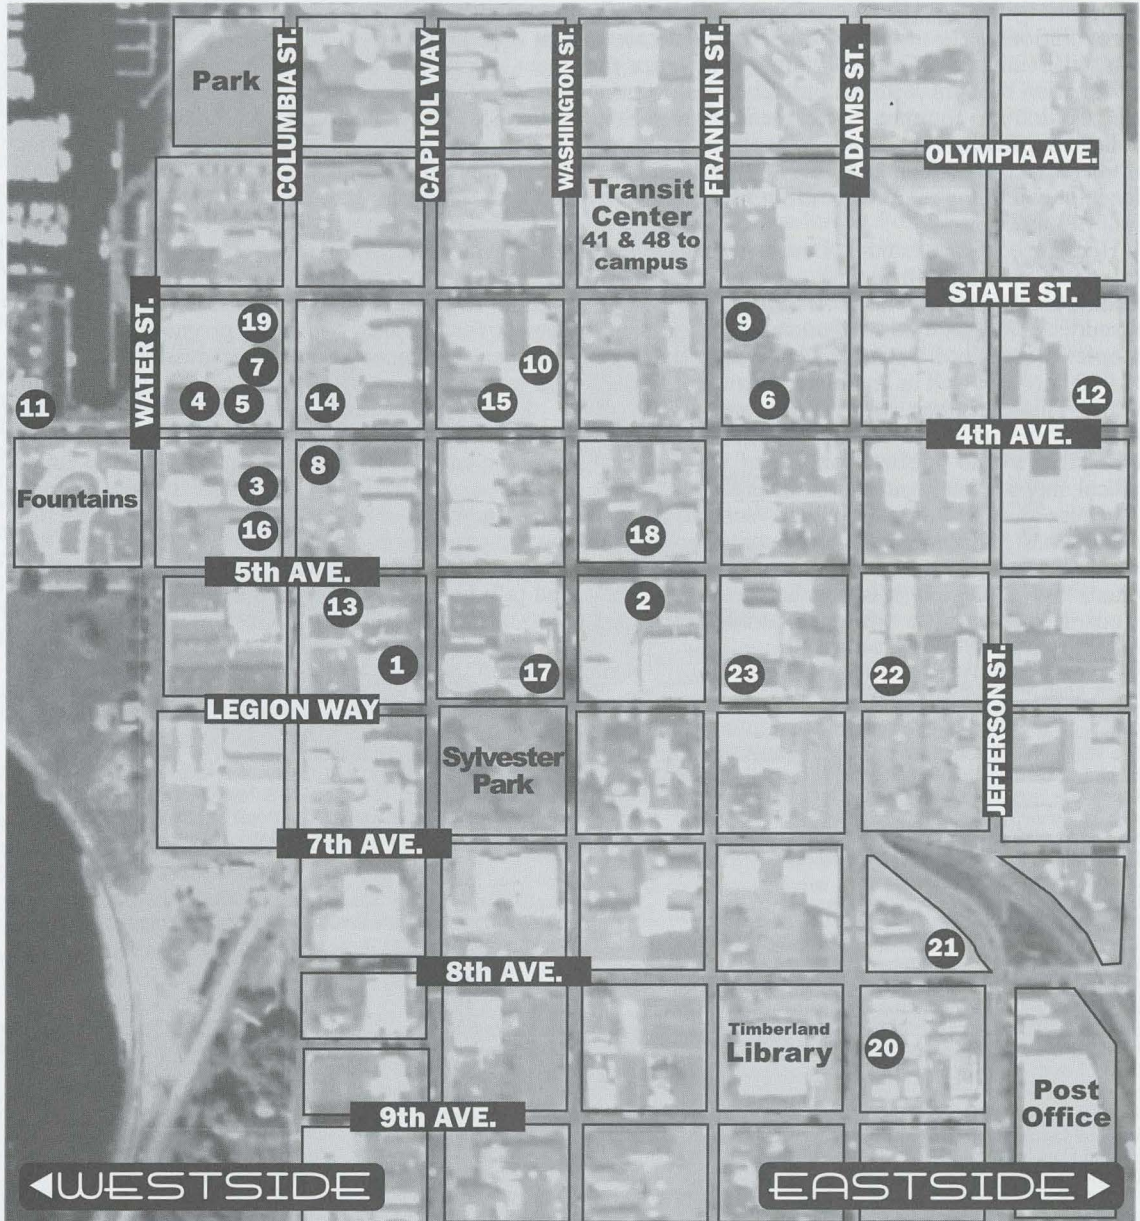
Park
COLUMBIA ST.
CAPITOL WAY
WASHINGTON ST.
FRANKLIN ST.
ADAMS ST.
OLYMPIA AVE.
Transit Center
41 & 48 to campus
STATE ST.
WATER ST.
19
7
4
5
11
14
10
15
9
6
12
4th AVE.
8
3
Fountains
16
18
5th AVE.
13
2
1
17
23
22
LEGION WAY
JEFFERSON ST.
Sylvester Park
7th AVE.
21
8th AVE.
Timberland
Library
20
Post Office
9th AVE.
◀WESTSIDE
EASTSIDE▶